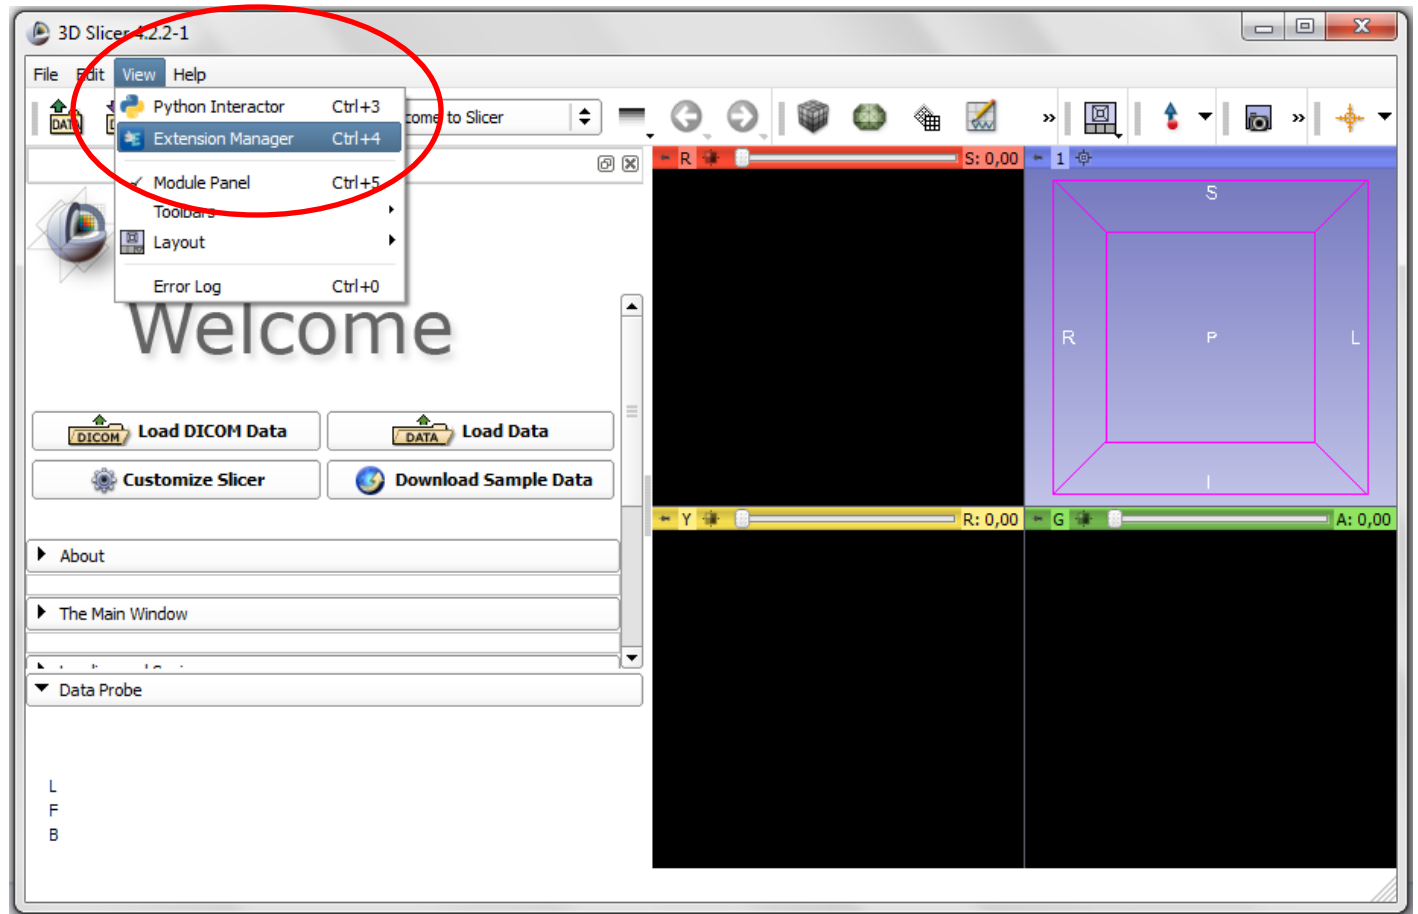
3D Slicer 4.2.2-1

File Edit View Help

Python Interactor Ctrl+3
Extension Manager Ctrl+4
Module Panel Ctrl+5
Toolbars
Layout
Error Log Ctrl+0

DATA

come to Slicer

»

»

R S: 0,00

1

S

R P L

I

Welcome

DICOM Load DICOM Data

DATA Load Data

Customize Slicer

Download Sample Data

About

The Main Window

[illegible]

Data Probe

L
F
B

Y R: 0,00

G A: 0,00